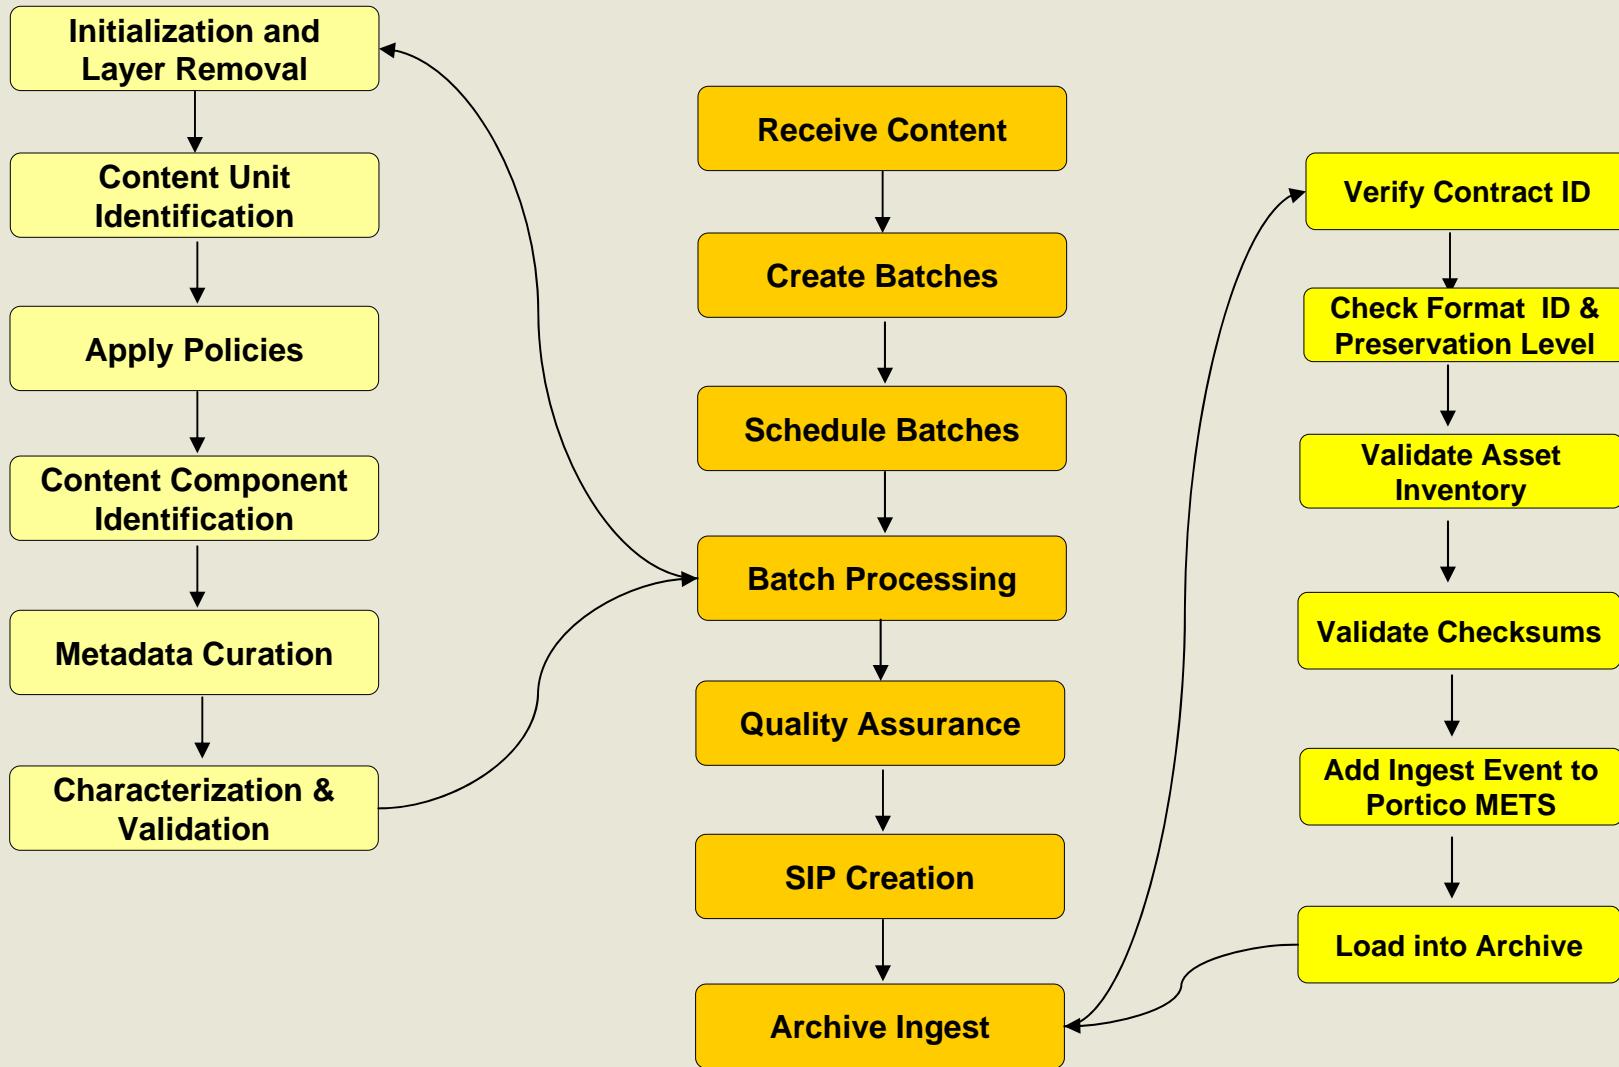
Initialization and Layer Removal

Content Unit Identification

Apply Policies

Content Component Identification

Metadata Curation

Characterization & Validation

Receive Content

Create Batches

Schedule Batches

Batch Processing

Quality Assurance

SIP Creation

Archive Ingest

Verify Contract ID

Check Format ID & Preservation Level

Validate Asset Inventory

Validate Checksums

Add Ingest Event to Portico METS

Load into Archive